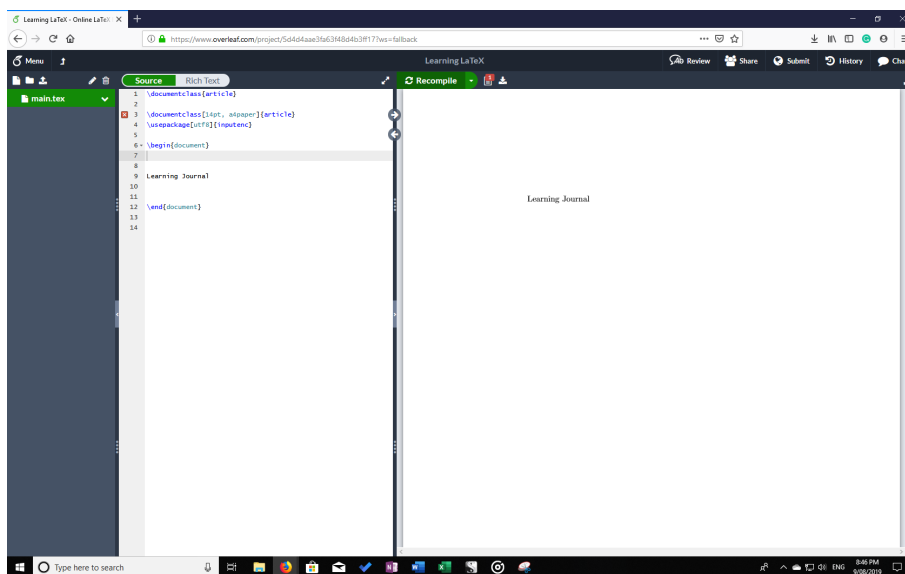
Learning LaTeX - Online LaTeX ×

https://www.overleaf.com/project/5d4d4aae3fa63f48d4b3ff17?ws=fallback

Menu

Learning LaTeX

Review Share Submit History Cha

main.tex

Source Rich Text

Recompile

1 \documentclass{article}
2
3 \documentclass[14pt, a4paper]{article}
4 \usepackage[utf8]{inputenc}
5
6 \begin{document}
7
8
9 Learning Journal
10
11
12 \end{document}
13
14

Learning Journal

Type here to search

ENG 8:46 PM 9/08/2019